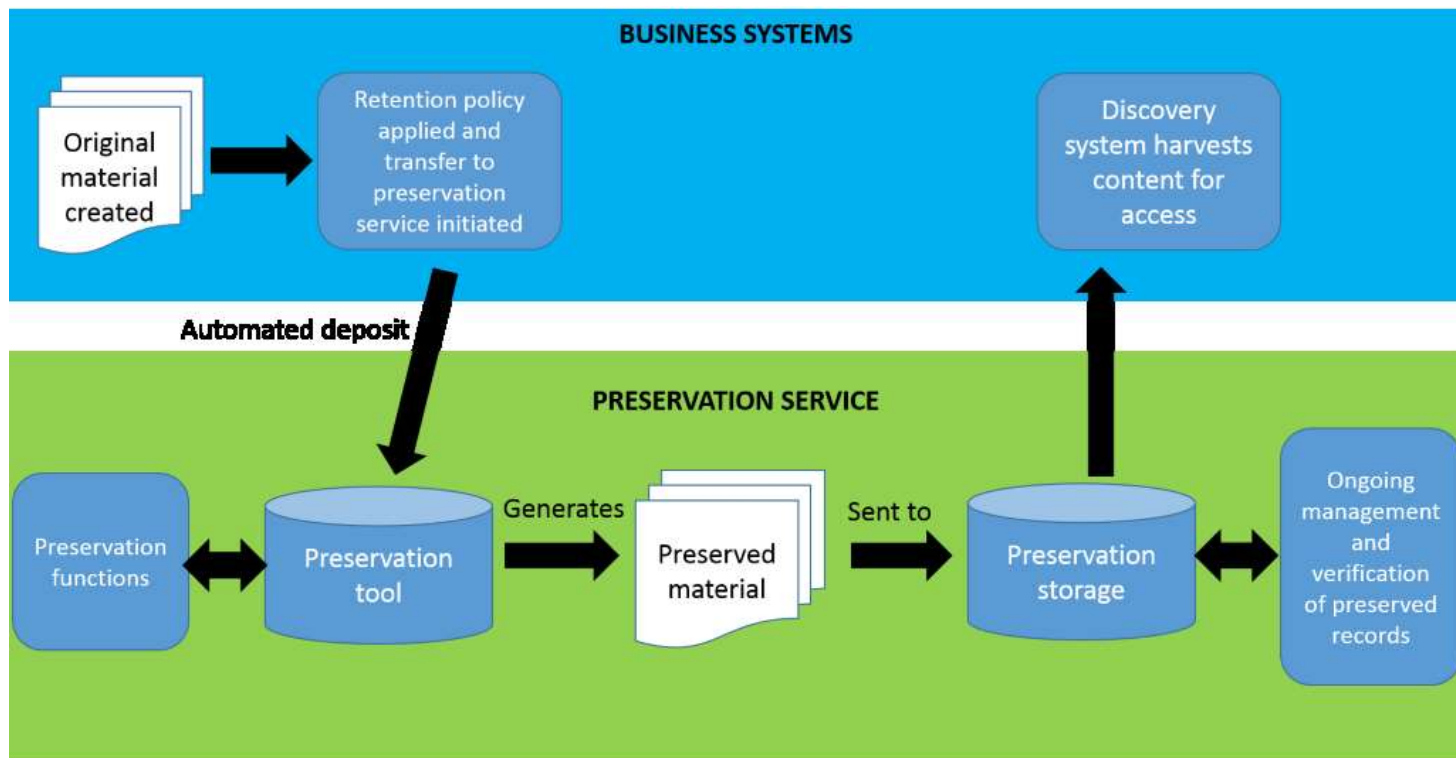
BUSINESS SYSTEMS

Original material created

Retention policy applied and transfer to preservation service initiated

Discovery system harvests content for access

Automated deposit

PRESERVATION SERVICE

Preservation functions

Preservation tool

Generates

Preserved material

Sent to

Preservation storage

Ongoing management and verification of preserved records